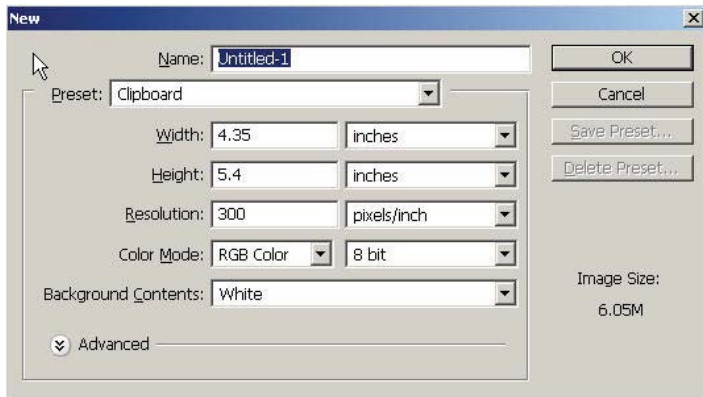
New

Name: Untitled-1

OK

Preset: Clipboard

Cancel

Width: 4.35 inches

Save Preset...

Height: 5.4 inches

Delete Preset...

Resolution: 300 pixels/inch

Color Mode: RGB Color 8 bit

Image Size:

Background Contents: White

6.05M

Advanced